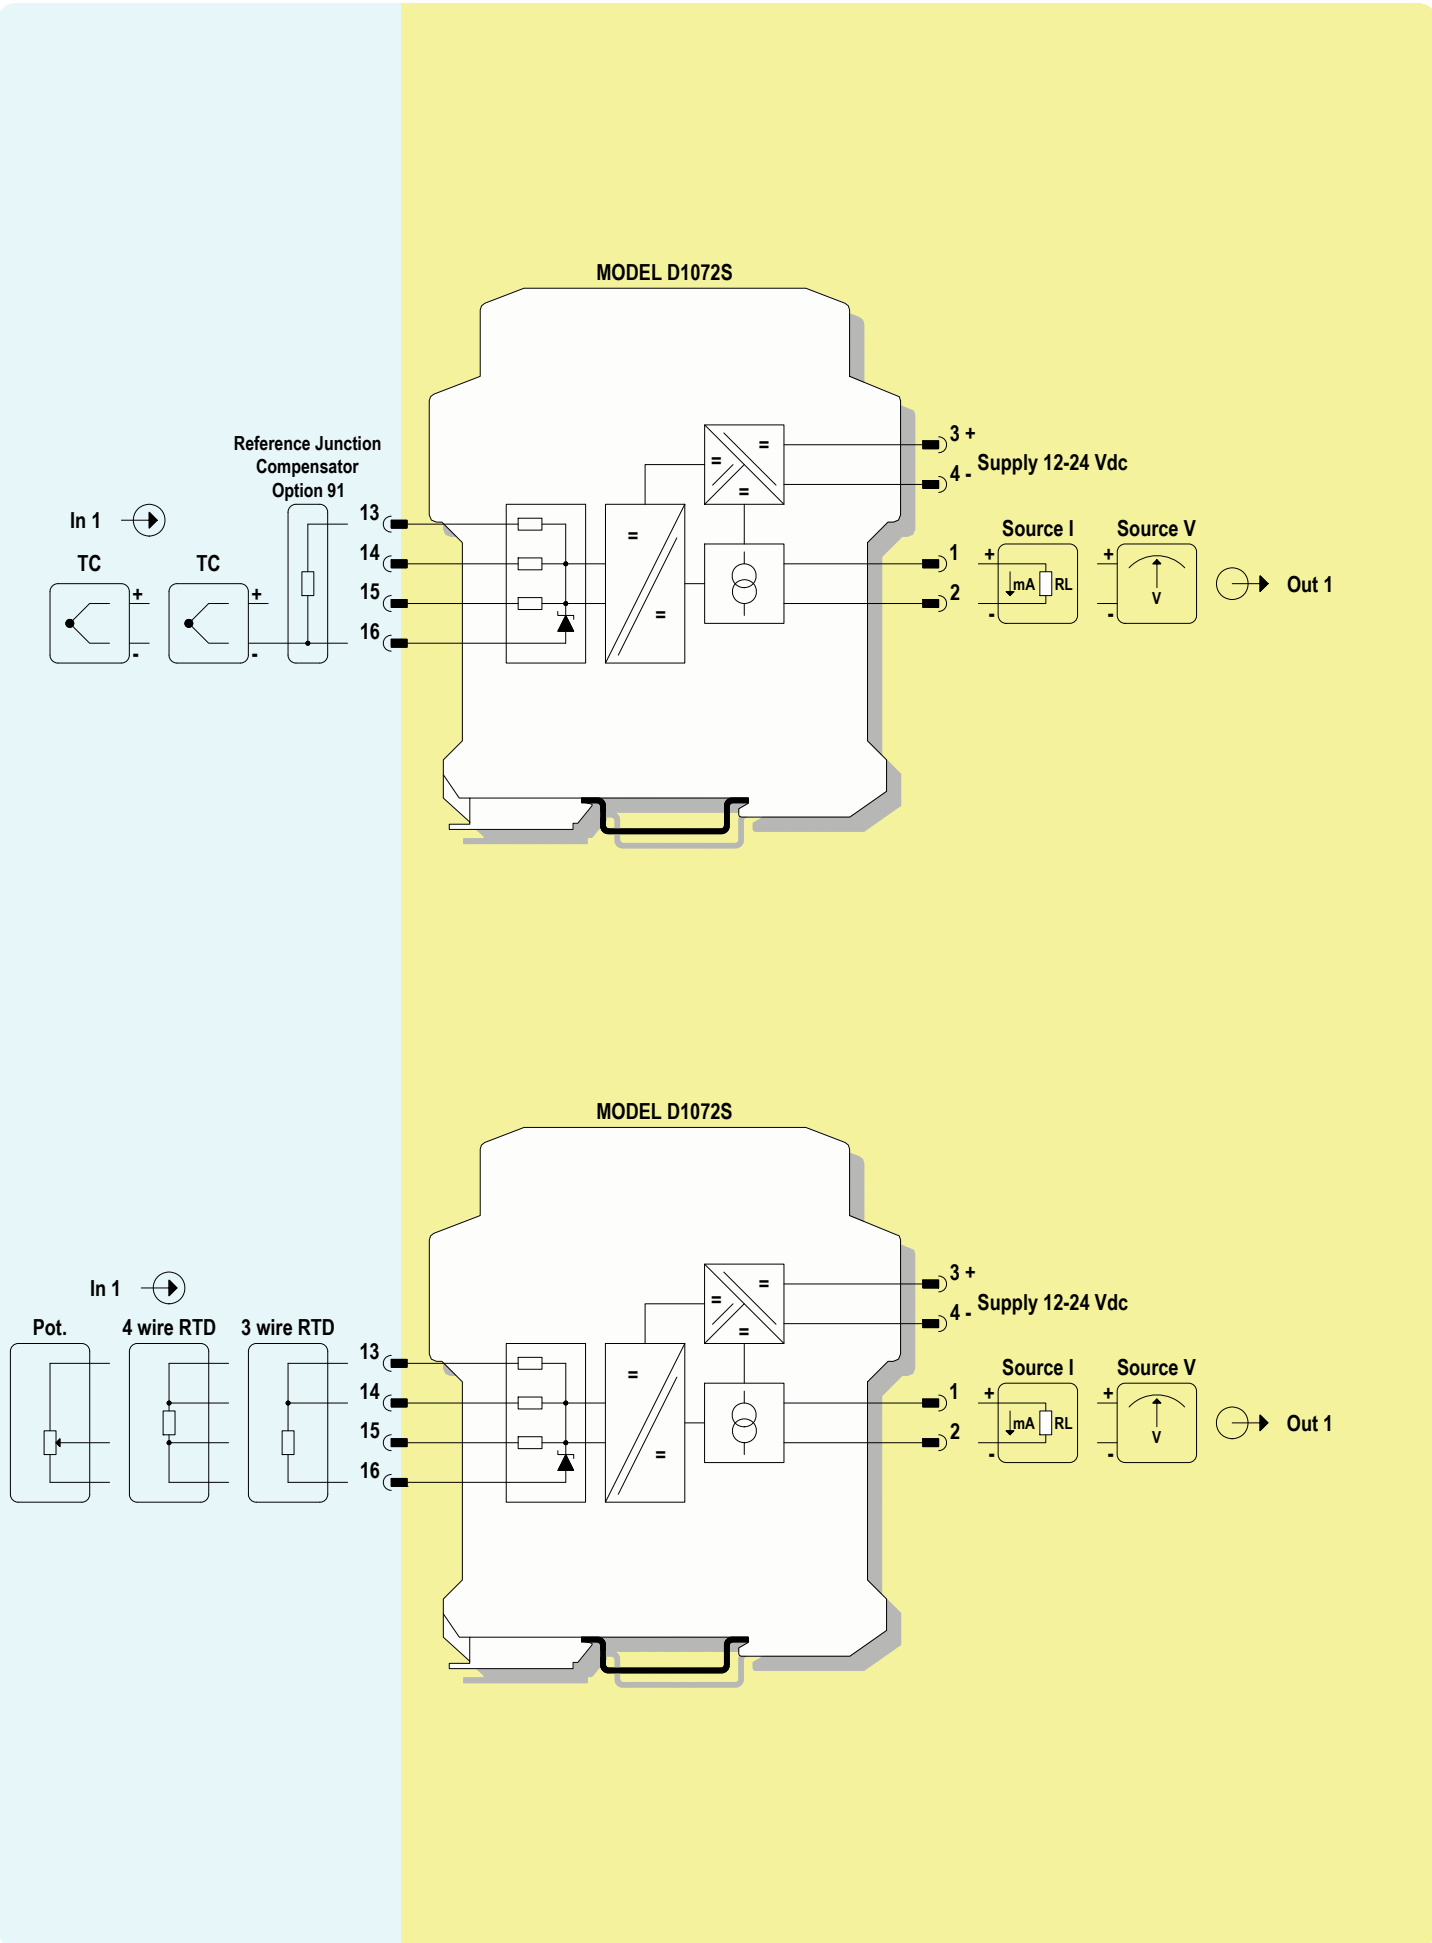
MODEL D1072S

Reference Junction Compensator Option 91

In 1

TC

TC

+
-
+
-

13
14
15
16

=
=
=
=
=

3 +
4 -
Supply 12-24 Vdc

1
2

Source I
Source V

+
-
mA
RL

+
-
V

Out 1

MODEL D1072S

In 1

Pot.
4 wire RTD
3 wire RTD

13
14
15
16

=
=
=
=
=

3 +
4 -
Supply 12-24 Vdc

1
2

Source I
Source V

+
-
mA
RL

+
-
V

Out 1